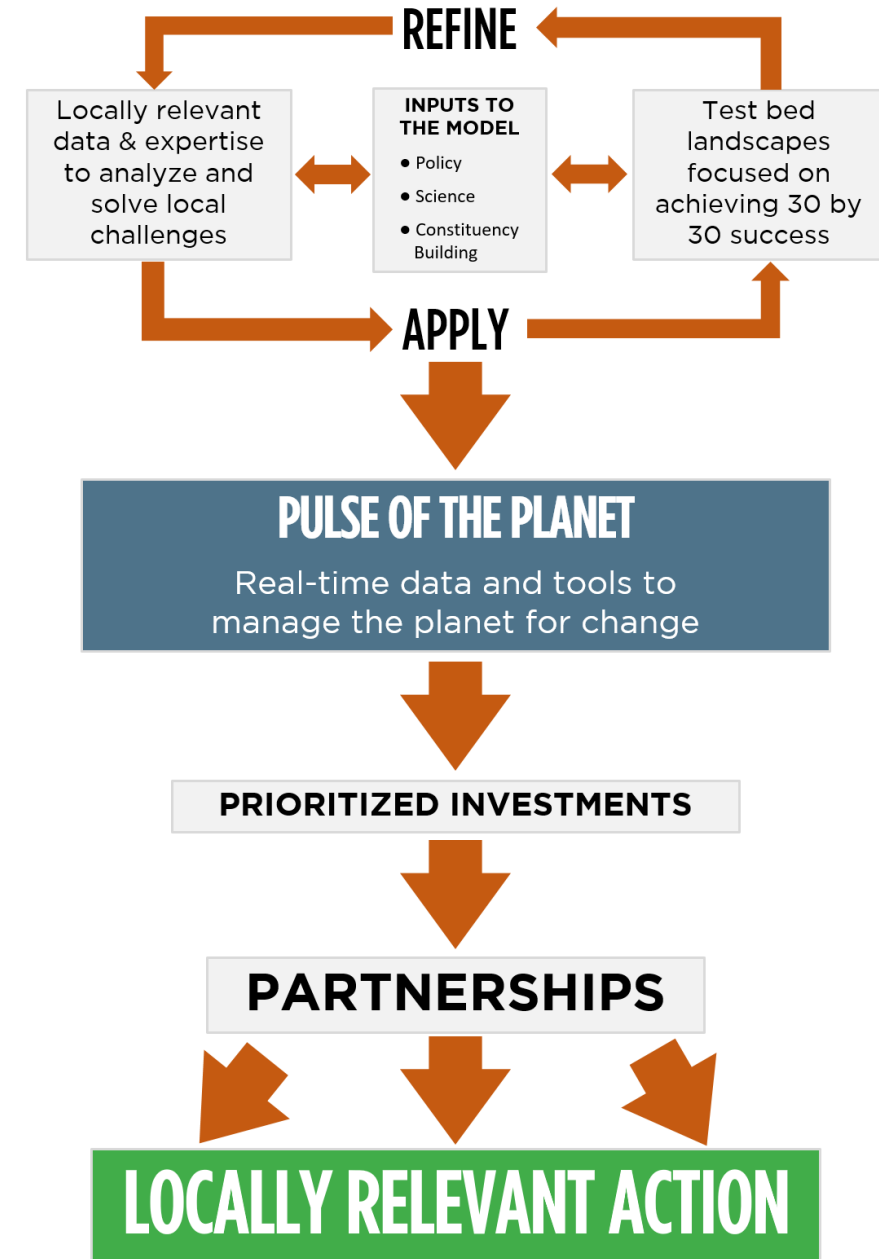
REFINE

Locally relevant data & expertise to analyze and solve local challenges

INPUTS TO THE MODEL
• Policy
• Science
• Constituency Building

Test bed landscapes focused on achieving 30 by 30 success

APPLY

PULSE OF THE PLANET
Real-time data and tools to manage the planet for change

PRIORITIZED INVESTMENTS

PARTNERSHIPS

LOCALLY RELEVANT ACTION